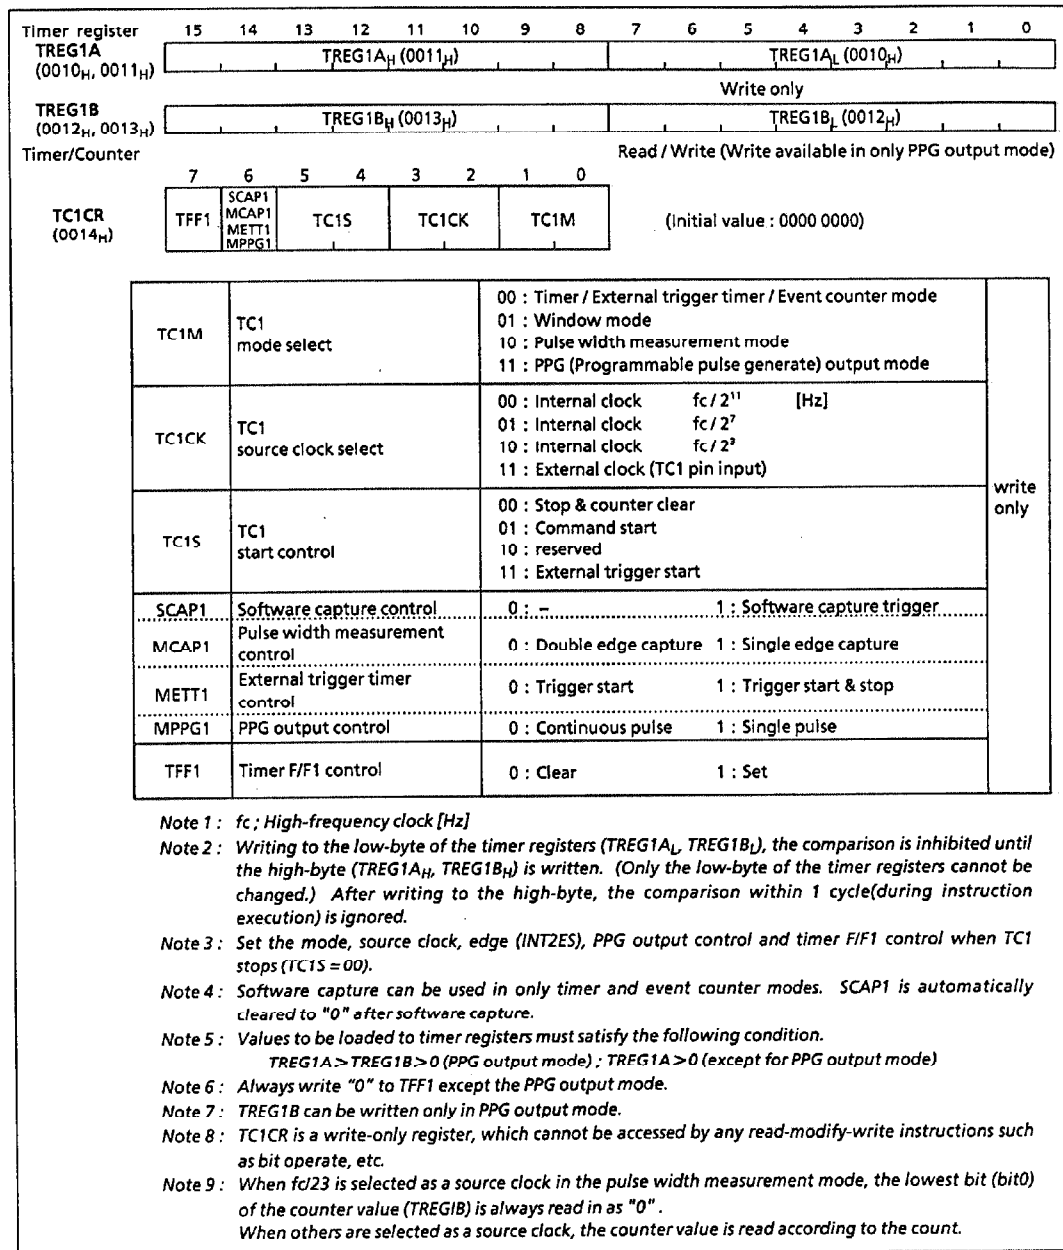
Timer register 15 14 13 12 11 10 9 8 7 6 5 4 3 2 1 0

TREG1A $(0010_H, 0011_H)$ TREG1A$_H$ $(0011_H)$ TREG1A$_L$ $(0010_H)$

Write only

TREG1B $(0012_H, 0013_H)$ TREG1B$_H$ $(0013_H)$ TREG1B$_L$ $(0012_H)$

Timer/Counter

Read / Write (Write available in only PPG output mode)

7 6 5 4 3 2 1 0

TC1CR $(0014_H)$

| TFF1 | SCAP1 MCAP1 METT1 MPPG1 | TC1S | TC1CK | TC1M |
|---|---|---|---|---|

(Initial value : 0000 0000)

| TC1M | TC1 mode select | 00 : Timer / External trigger timer / Event counter mode<br>01 : Window mode<br>10 : Pulse width measurement mode<br>11 : PPG (Programmable pulse generate) output mode | write only |
|---|---|---|---|
| TC1CK | TC1 source clock select | 00 : Internal clock fc / $2^{11}$ [Hz]<br>01 : Internal clock fc / $2^7$<br>10 : Internal clock fc / $2^3$<br>11 : External clock (TC1 pin input) | |
| TC1S | TC1 start control | 00 : Stop & counter clear<br>01 : Command start<br>10 : reserved<br>11 : External trigger start | |
| SCAP1 | Software capture control | 0 : – 1 : Software capture trigger | |
| MCAP1 | Pulse width measurement control | 0 : Double edge capture 1 : Single edge capture | |
| METT1 | External trigger timer control | 0 : Trigger start 1 : Trigger start & stop | |
| MPPG1 | PPG output control | 0 : Continuous pulse 1 : Single pulse | |
| TFF1 | Timer F/F1 control | 0 : Clear 1 : Set | |

Note 1 : fc ; High-frequency clock [Hz]

Note 2 : Writing to the low-byte of the timer registers (TREG1A$_L$, TREG1B$_L$), the comparison is inhibited until the high-byte (TREG1A$_H$, TREG1B$_H$) is written. (Only the low-byte of the timer registers cannot be changed.) After writing to the high-byte, the comparison within 1 cycle(during instruction execution) is ignored.

Note 3 : Set the mode, source clock, edge (INT2ES), PPG output control and timer F/F1 control when TC1 stops (TC1S = 00).

Note 4 : Software capture can be used in only timer and event counter modes. SCAP1 is automatically cleared to "0" after software capture.

Note 5 : Values to be loaded to timer registers must satisfy the following condition.
TREG1A > TREG1B > 0 (PPG output mode) ; TREG1A > 0 (except for PPG output mode)

Note 6 : Always write "0" to TFF1 except the PPG output mode.

Note 7 : TREG1B can be written only in PPG output mode.

Note 8 : TC1CR is a write-only register, which cannot be accessed by any read-modify-write instructions such as bit operate, etc.

Note 9 : When fc/23 is selected as a source clock in the pulse width measurement mode, the lowest bit (bit0) of the counter value (TREGIB) is always read in as "0".
When others are selected as a source clock, the counter value is read according to the count.